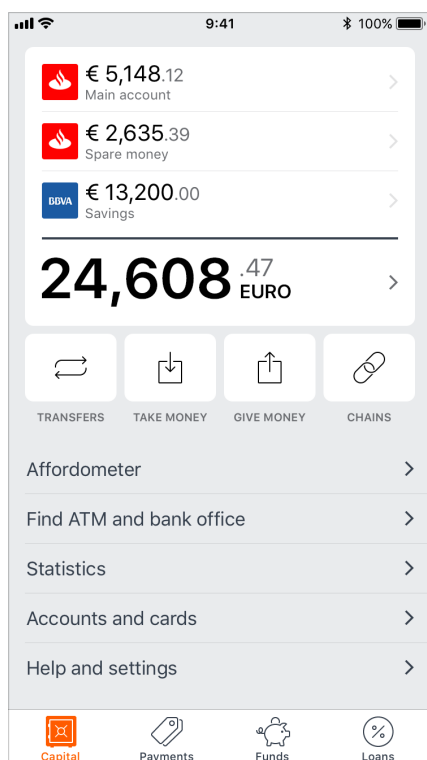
9:41

100%

€ 5,148.12
Main account

€ 2,635.39
Spare money

BBVA

€ 13,200.00
Savings

24,608 .47
EURO

TRANSFERS

TAKE MONEY

GIVE MONEY

CHAINS

Affordometer

Find ATM and bank office

Statistics

Accounts and cards

Help and settings

Capital

Payments

Funds

Loans